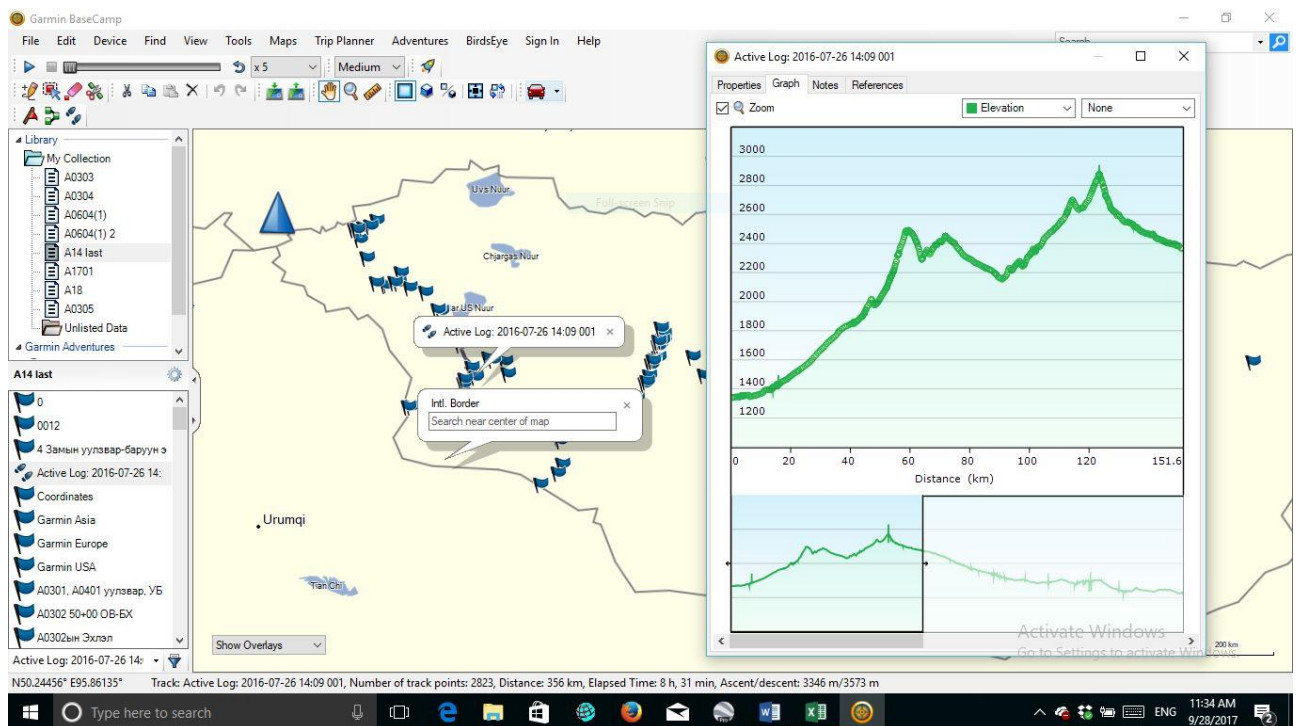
Garmin BaseCamp

File Edit Device Find View Tools Maps Trip Planner Adventures BirdsEye Sign In Help

x 5 Medium

Library
My Collection
A0303
A0304
A0604(1)
A0604(1) 2
A14 last
A1701
A18
A0305
Unlisted Data
Garmin Adventures

A14 last

0
0012
4 Замын уулзвар-баруун э
Active Log: 2016-07-26 14:
Coordinates
Garmin Asia
Garmin Europe
Garmin USA
A0301, A0401 уулзвар, УБ
A0302 50+00 ОВ-БХ
A0302ын Эхлэл

Active Log: 2016-07-26 14:

Uvs Nuur
Chjargas Nuur
Full-screen Snip
Active Log: 2016-07-26 14:09 001
Intl. Border
Search near center of map
Urumqi
Tian Chi
Show Overlays

Active Log: 2016-07-26 14:09 001
Properties Graph Notes References
Zoom
Elevation
None

3000
2800
2600
2400
2200
2000
1800
1600
1400
1200

0 20 40 60 80 100 120 151.6
Distance (km)

Activate Windows
Go to Settings to activate Windows.

200 km

N50.24456° E95.86135°
Track: Active Log: 2016-07-26 14:09 001, Number of track points: 2823, Distance: 356 km, Elapsed Time: 8 h, 31 min, Ascent/descent: 3346 m/3573 m

Type here to search
ENG
11:34 AM
9/28/2017